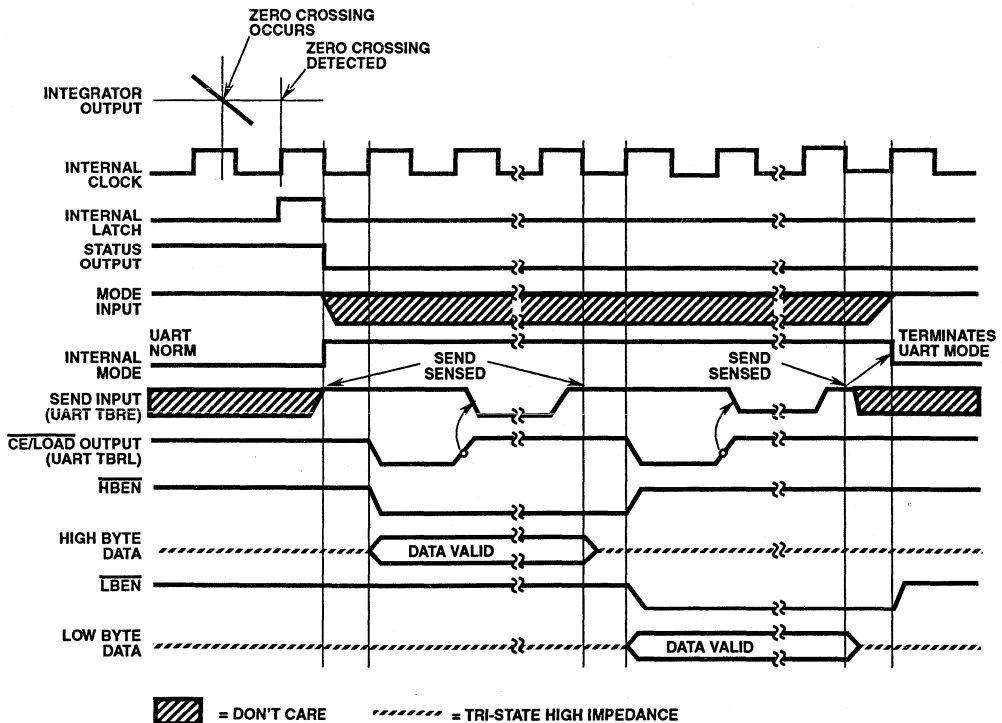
ZERO CROSSING OCCURS

ZERO CROSSING DETECTED

INTEGRATOR OUTPUT

INTERNAL CLOCK

INTERNAL LATCH

STATUS OUTPUT

MODE INPUT

UART NORM

INTERNAL MODE

SEND SENSED

SEND SENSED

TERMINATES UART MODE

SEND INPUT (UART TBRE)

$\overline{CE/LOAD}$ OUTPUT (UART TBRL)

$\overline{HBEN}$

HIGH BYTE DATA

DATA VALID

$\overline{LBEN}$

LOW BYTE DATA

DATA VALID

= DON'T CARE

= TRI-STATE HIGH IMPEDANCE